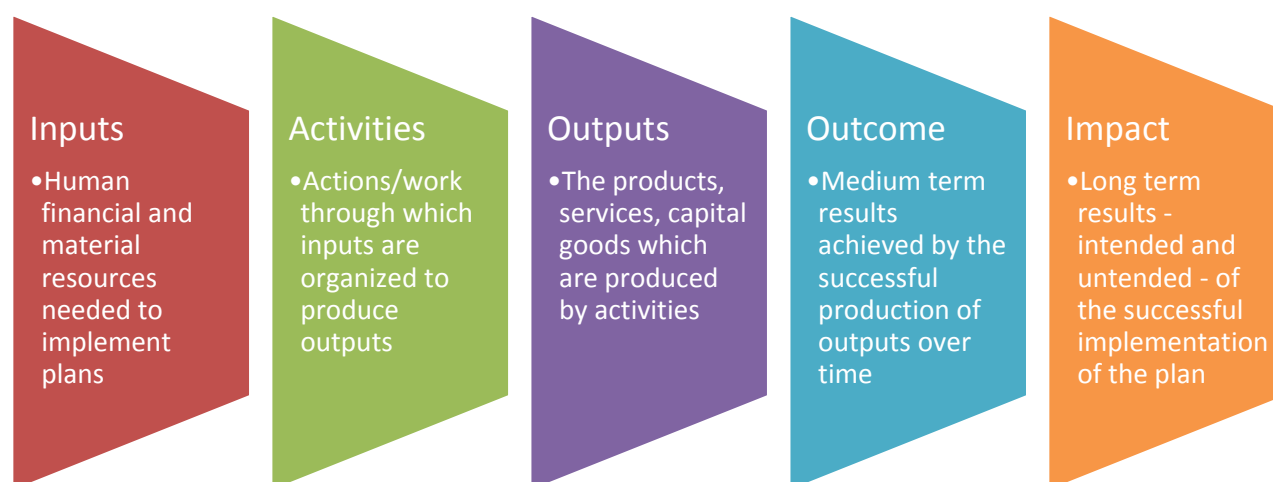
Inputs

•Human financial and material resources needed to implement plans

Activities

•Actions/work through which inputs are organized to produce outputs

Outputs

•The products, services, capital goods which are produced by activities

Outcome

•Medium term results achieved by the successful production of outputs over time

Impact

•Long term results - intended and untended - of the successful implementation of the plan